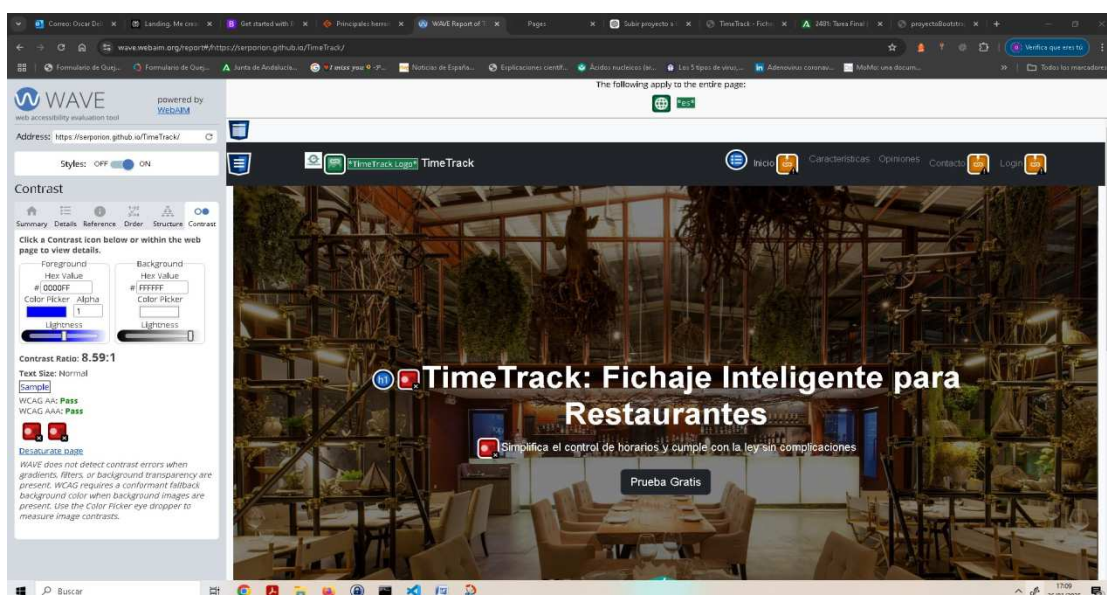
Correo: Oscar De | Landing. Me crea | Get started with | Principales herra | WAVE Report of | Pages | Subir proyecto a | TimeTrack - Fich | 24IFI: Tarea Final | proyectoBootstr

wave.webaim.org/report#/https://serporion.github.io/TimeTrack/

Verifica que eres tú

Formulario de Quej... | Formulario de Quej... | Junta de Andalucía... | I miss you ... | Noticias de España... | Explicaciones científ... | Ácidos nucleicos (ar... | Los 5 tipos de virus,... | Adenovirus coronav... | MoMo: una docum... | Todos los marcadores

WAVE
web accessibility evaluation tool
powered by WebAIM

Address: https://serporion.github.io/TimeTrack/

Styles: OFF ON

Contrast

Summary Details Reference Order Structure Contrast

Click a Contrast icon below or within the web page to view details.

Foreground
Hex Value
# 0000FF
Color Picker Alpha
1
Lightness

Background
Hex Value
# FFFFFF
Color Picker
Lightness

Contrast Ratio: 8.59:1
Text Size: Normal
Sample
WCAG AA: Pass
WCAG AAA: Pass

Desaturate page

WAVE does not detect contrast errors when gradients, filters, or background transparency are present. WCAG requires a conformant fallback background color when background images are present. Use the Color Picker eye dropper to measure image contrasts.

The following apply to the entire page:
"es"

"TimeTrack Logo" TimeTrack

Inicio Características Opiniones Contacto Login

TimeTrack: Fichaje Inteligente para Restaurantes

Simplifica el control de horarios y cumple con la ley sin complicaciones

Prueba Gratis

Buscar

17:09